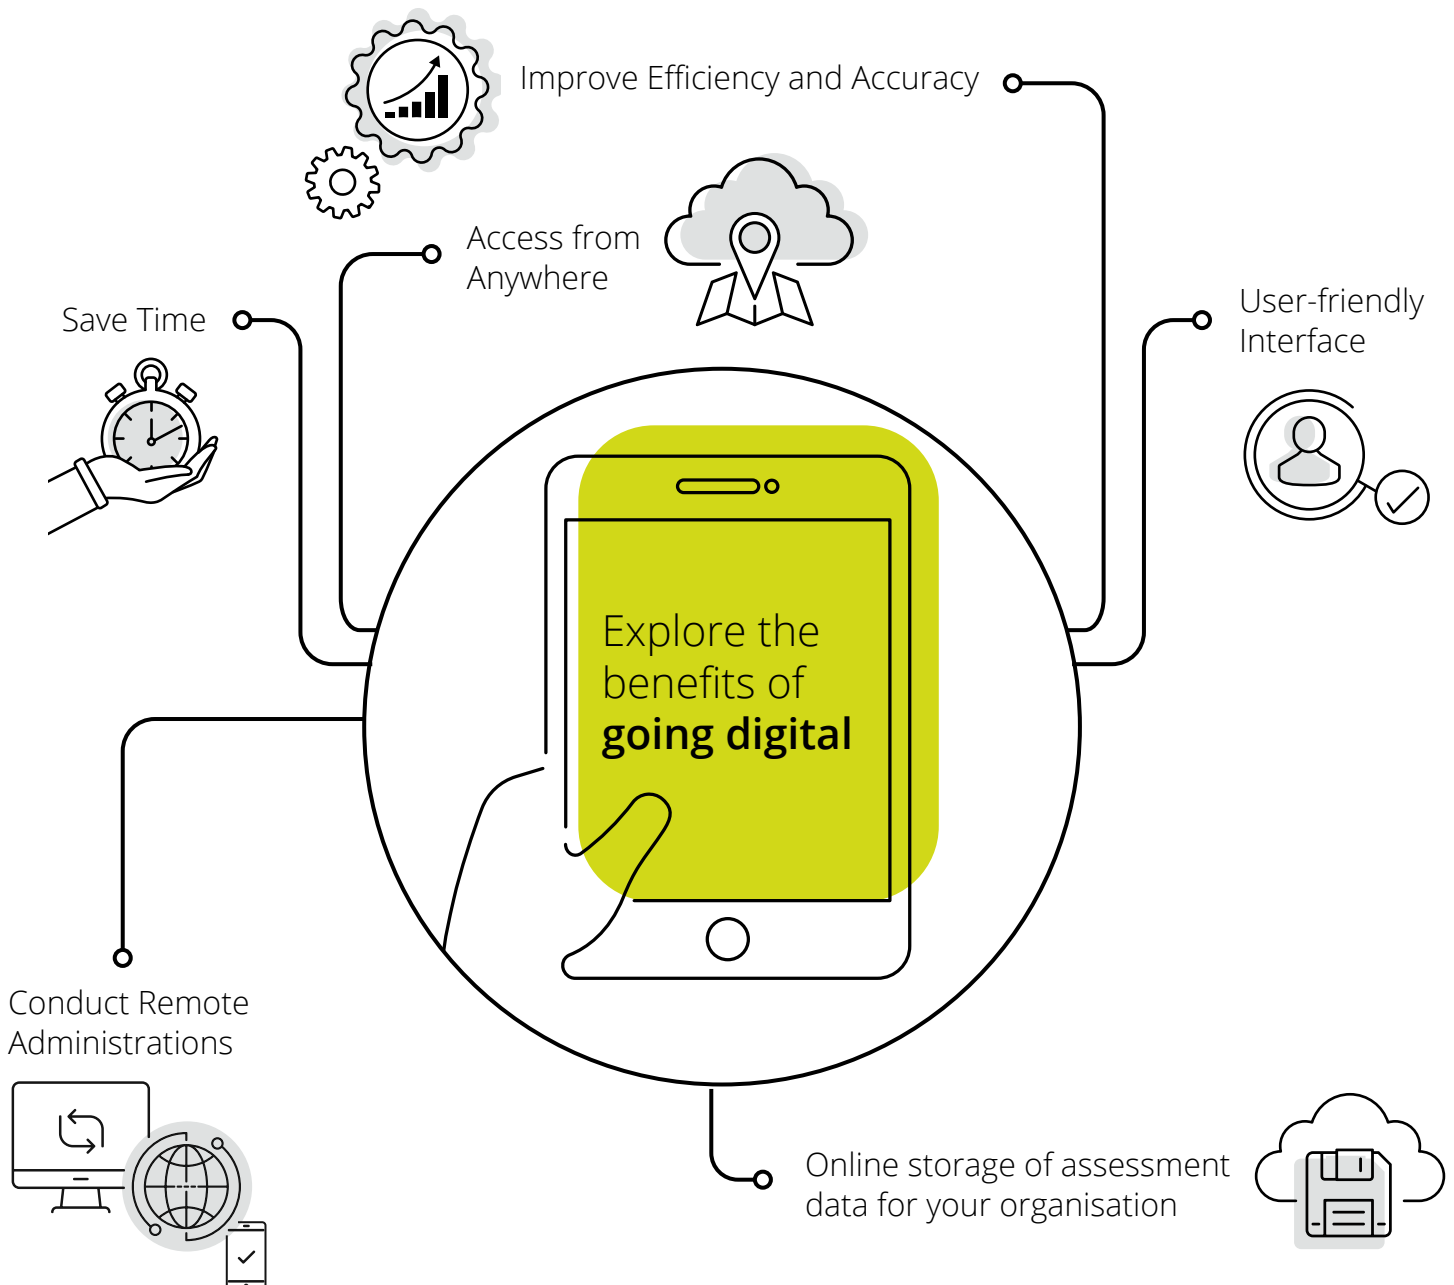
Improve Efficiency and Accuracy

Access from Anywhere

Save Time

User-friendly Interface

Explore the benefits of **going digital**

Conduct Remote Administrations

Online storage of assessment data for your organisation